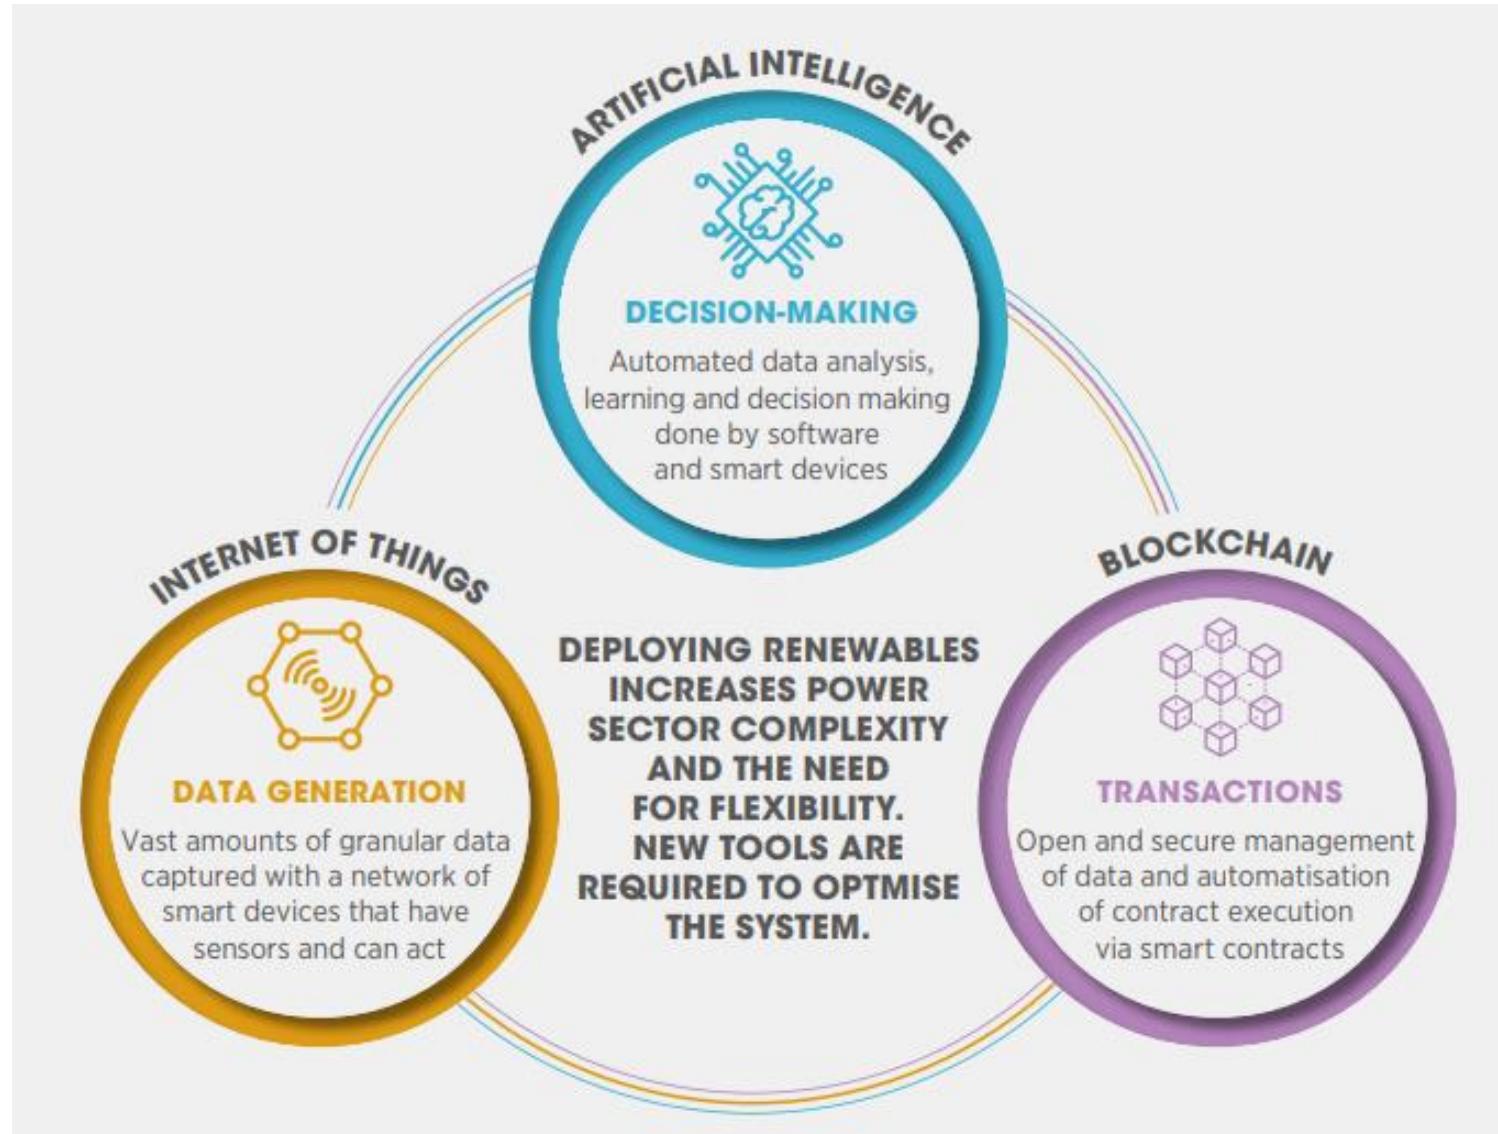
ARTIFICIAL INTELLIGENCE

DECISION-MAKING

Automated data analysis, learning and decision making done by software and smart devices

INTERNET OF THINGS

DATA GENERATION

Vast amounts of granular data captured with a network of smart devices that have sensors and can act

DEPLOYING RENEWABLES INCREASES POWER SECTOR COMPLEXITY AND THE NEED FOR FLEXIBILITY. NEW TOOLS ARE REQUIRED TO OPTMISE THE SYSTEM.

BLOCKCHAIN

TRANSACTIONS

Open and secure management of data and automatisation of contract execution via smart contracts